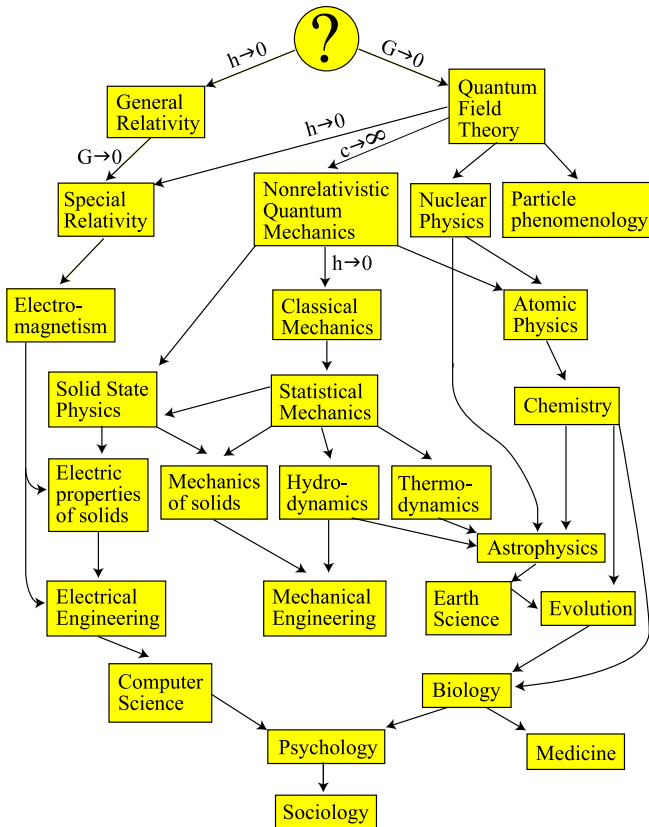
?

h→0

G→0

General Relativity

Quantum Field Theory

h→0

G→0

c→∞

Special Relativity

Nonrelativistic Quantum Mechanics

Nuclear Physics

Particle phenomenology

h→0

Electromagnetism

Classical Mechanics

Atomic Physics

Solid State Physics

Statistical Mechanics

Chemistry

Electric properties of solids

Mechanics of solids

Hydrodynamics

Thermodynamics

Astrophysics

Electrical Engineering

Mechanical Engineering

Earth Science

Evolution

Computer Science

Biology

Psychology

Medicine

Sociology